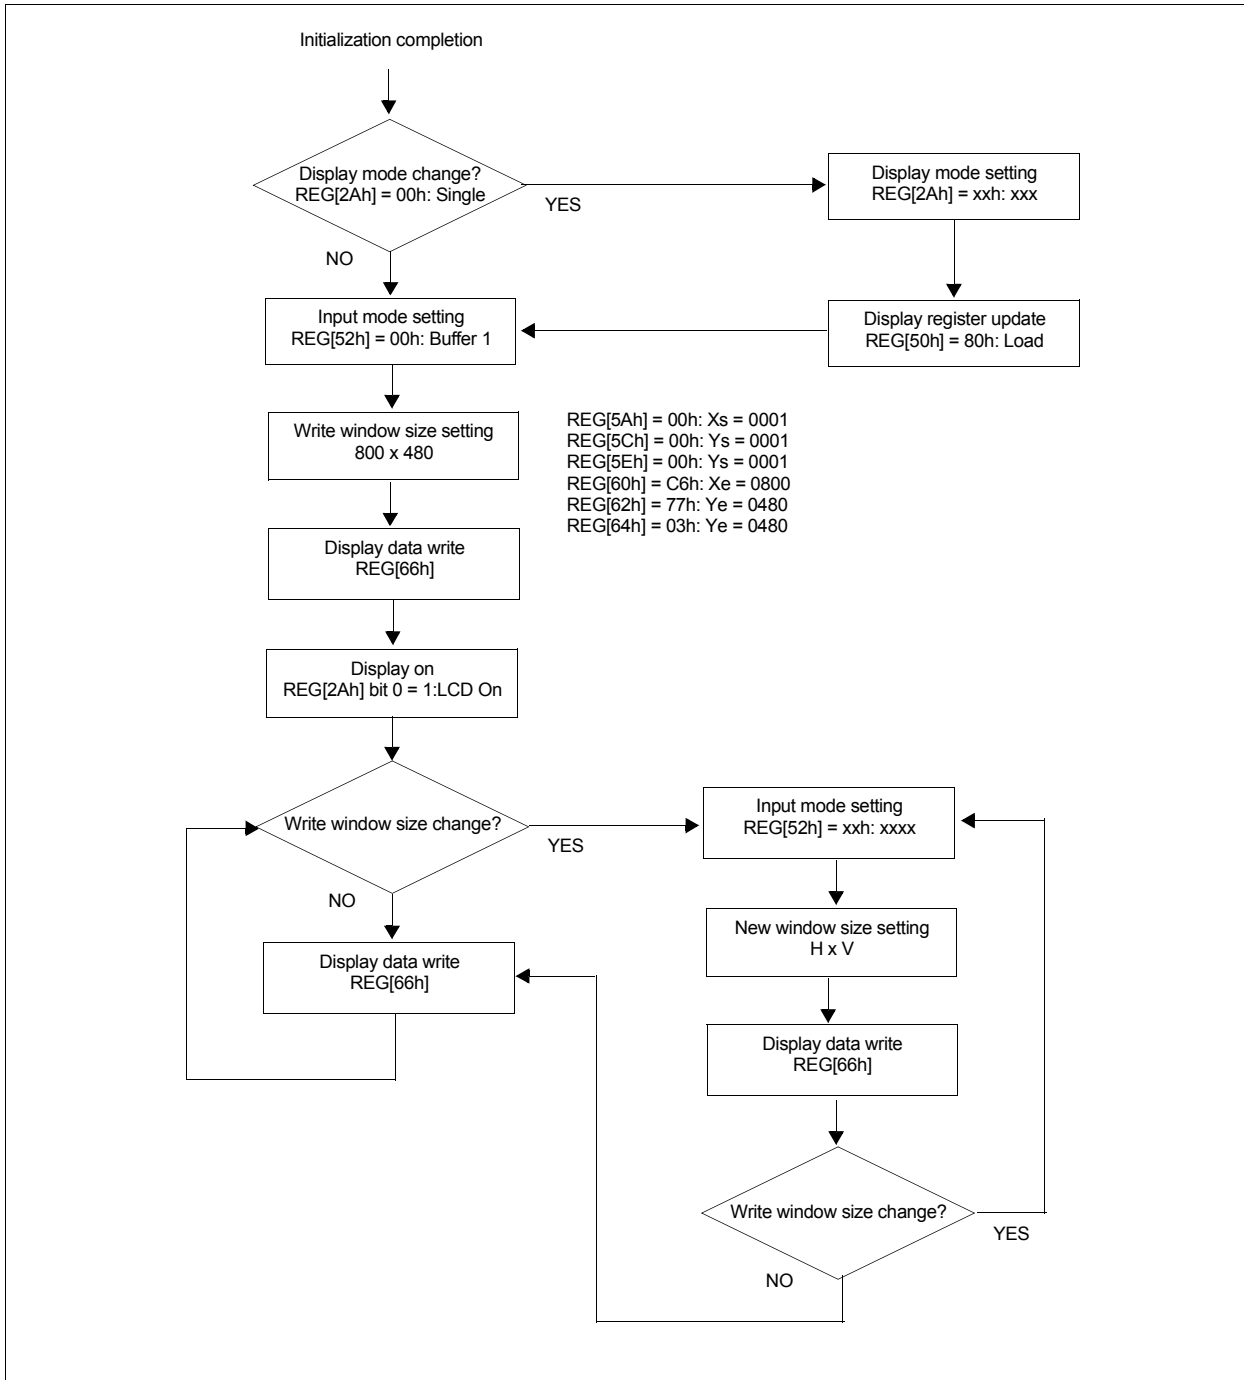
Initialization completion

Display mode change?
REG[2Ah] = 00h: Single

YES

Display mode setting
REG[2Ah] = xxh: xxx

NO

Input mode setting
REG[52h] = 00h: Buffer 1

Display register update
REG[50h] = 80h: Load

Write window size setting
800 x 480

REG[5Ah] = 00h: Xs = 0001
REG[5Ch] = 00h: Ys = 0001
REG[5Eh] = 00h: Ys = 0001
REG[60h] = C6h: Xe = 0800
REG[62h] = 77h: Ye = 0480
REG[64h] = 03h: Ye = 0480

Display data write
REG[66h]

Display on
REG[2Ah] bit 0 = 1:LCD On

Write window size change?

YES

Input mode setting
REG[52h] = xxh: xxxx

NO

Display data write
REG[66h]

New window size setting
H x V

Display data write
REG[66h]

Write window size change?

YES

NO